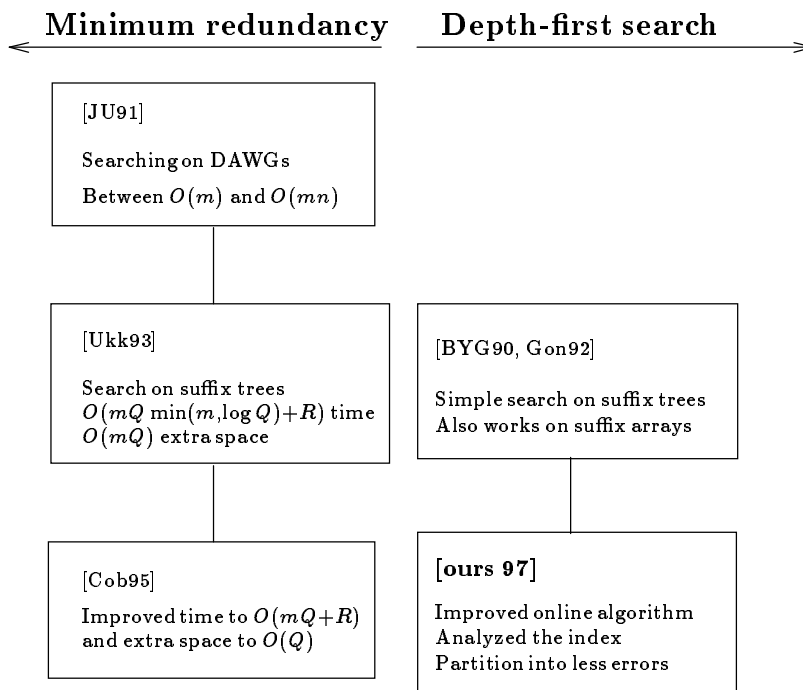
Minimum redundancy

Depth-first search

[JU91]

Searching on DAWGs

Between $O(m)$ and $O(mn)$

[Ukk93]

Search on suffix trees
$O(mQ \min(m, \log Q)+R)$ time
$O(mQ)$ extra space

[Cob95]

Improved time to $O(mQ+R)$ and extra space to $O(Q)$

[BYG90, Gon92]

Simple search on suffix trees
Also works on suffix arrays

[ours 97]

Improved online algorithm
Analyzed the index
Partition into less errors